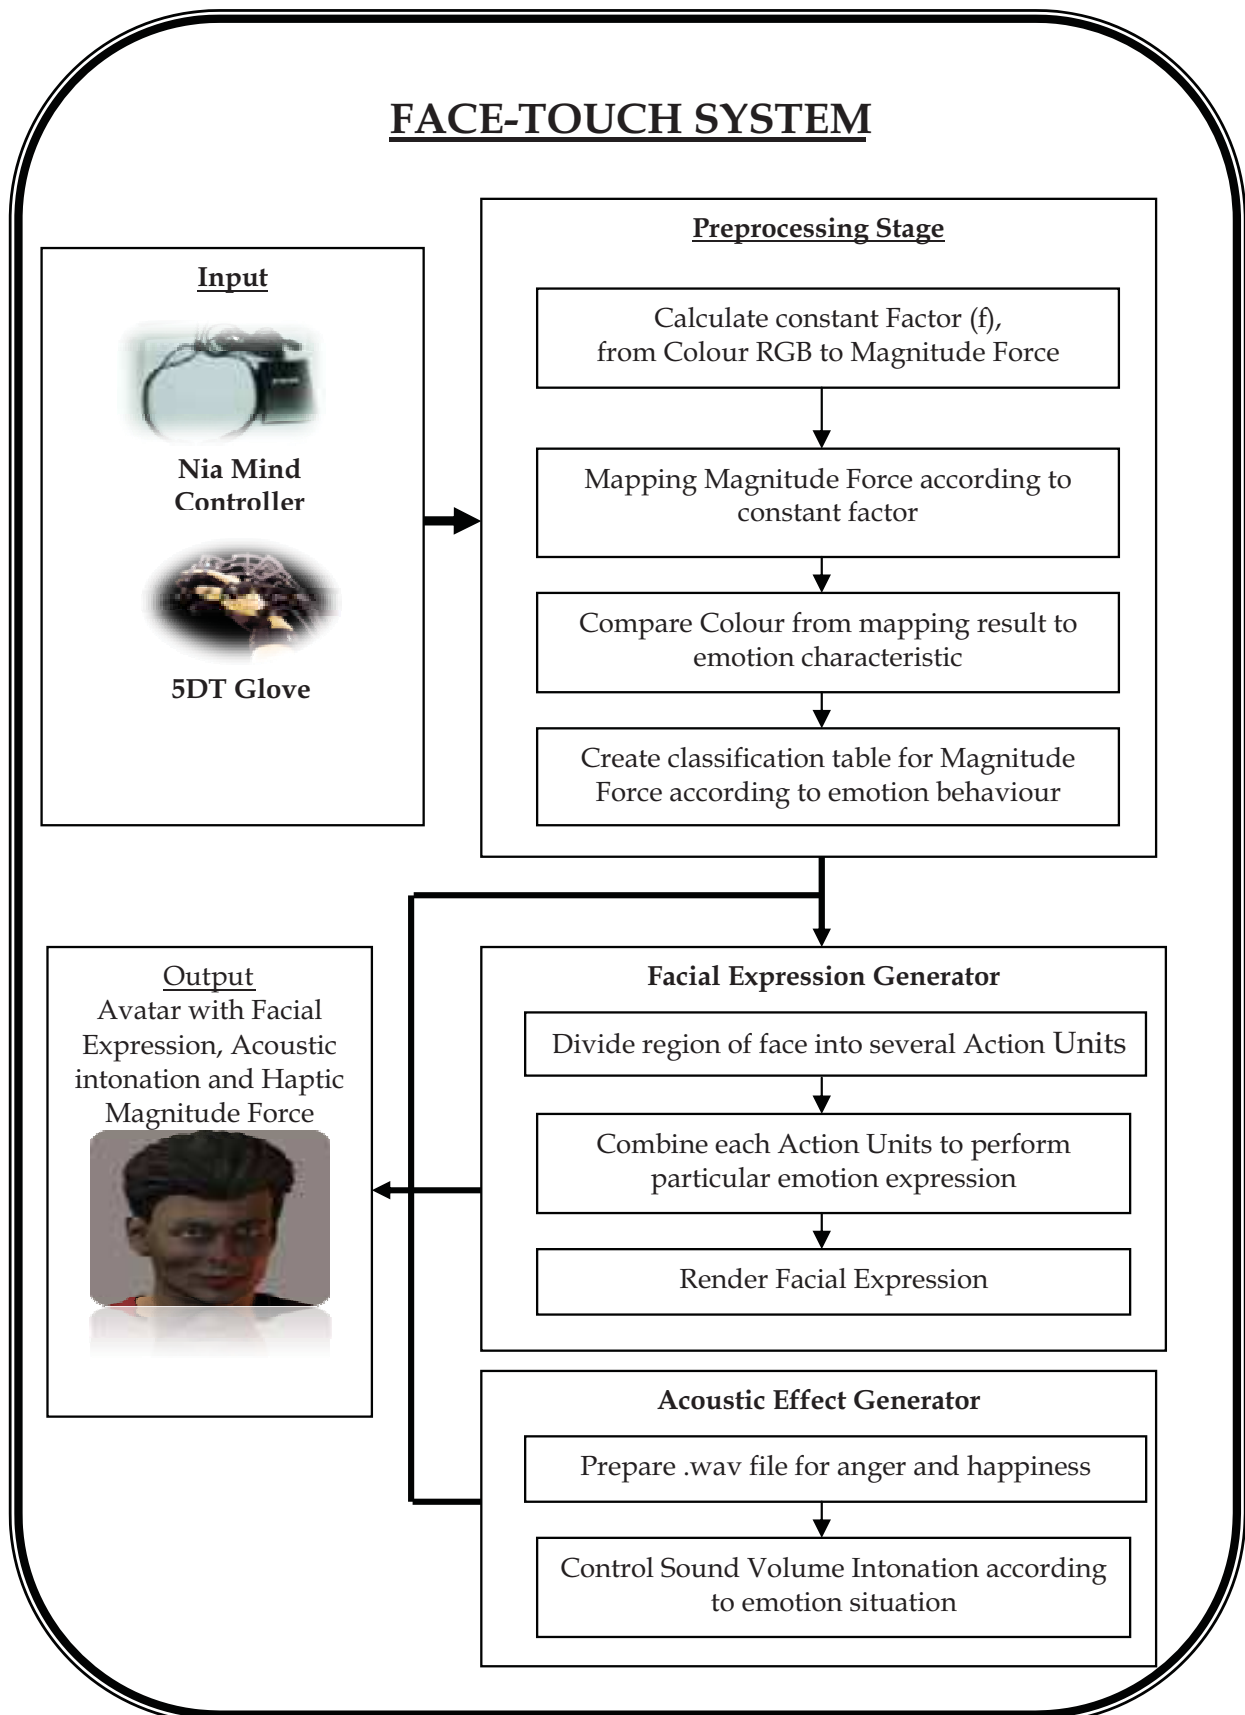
FACE-TOUCH SYSTEM

Input

Nia Mind Controller

5DT Glove

Preprocessing Stage

Calculate constant Factor (f), from Colour RGB to Magnitude Force

Mapping Magnitude Force according to constant factor

Compare Colour from mapping result to emotion characteristic

Create classification table for Magnitude Force according to emotion behaviour

Output
Avatar with Facial Expression, Acoustic intonation and Haptic Magnitude Force

Facial Expression Generator

Divide region of face into several Action Units

Combine each Action Units to perform particular emotion expression

Render Facial Expression

Acoustic Effect Generator

Prepare .wav file for anger and happiness

Control Sound Volume Intonation according to emotion situation